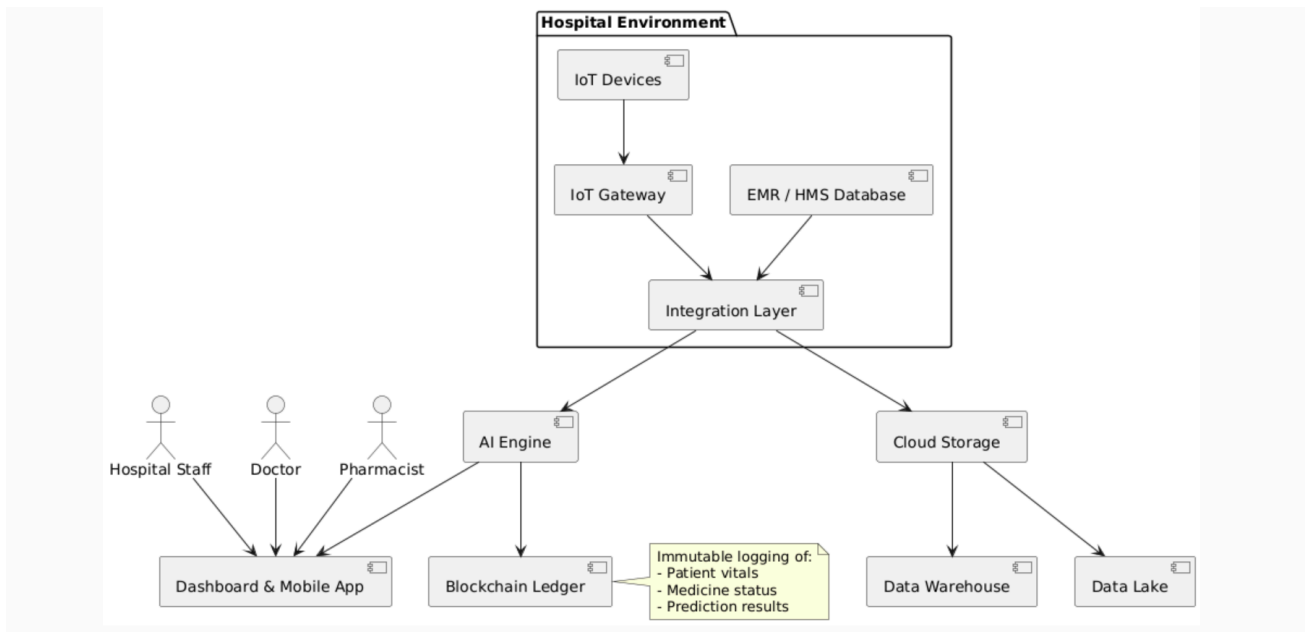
Hospital Environment

IoT Devices

IoT Gateway

EMR / HMS Database

Integration Layer

Hospital Staff

Doctor

Pharmacist

AI Engine

Cloud Storage

Dashboard & Mobile App

Blockchain Ledger

Immutable logging of:
- Patient vitals
- Medicine status
- Prediction results

Data Warehouse

Data Lake